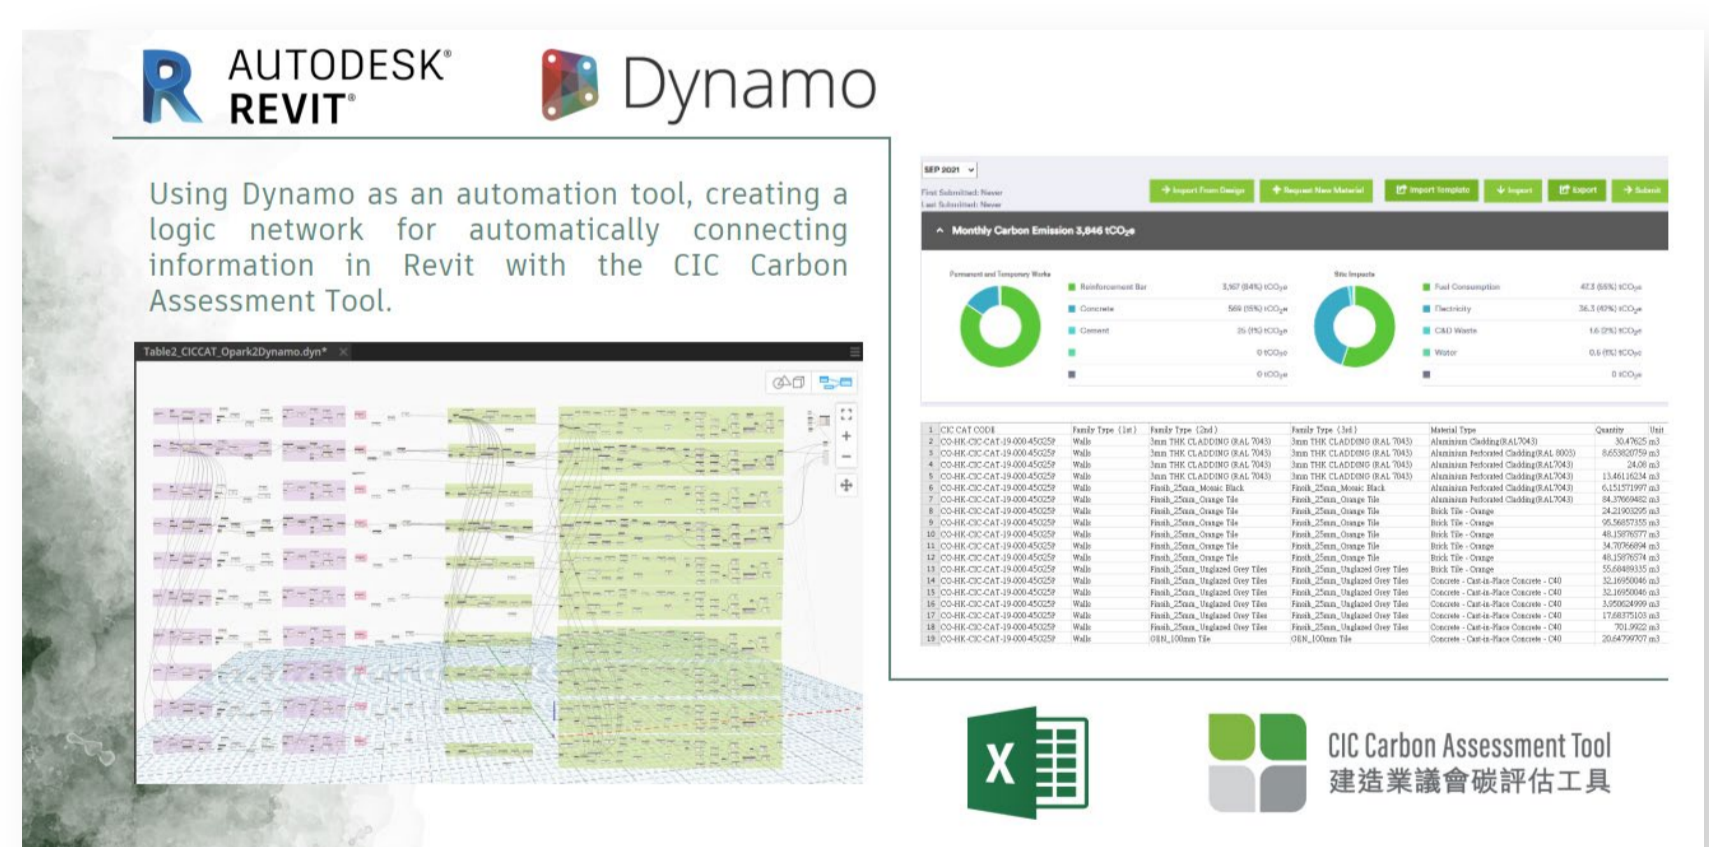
AUTODESK® REVIT®

Dynamo

Using Dynamo as an automation tool, creating a logic network for automatically connecting information in Revit with the CIC Carbon Assessment Tool.

Table2_CICCAT_Opark2Dynamo.dyn*

SEP 2021

First Submitted: Never
Last Submitted: Never

Import From Design | Request New Material | Import Template | Import | Export | Submit

Monthly Carbon Emission 3,846 tCO₂e

Permanent and Temporary Works

| | |
|---|---|
| Reinforcement Bar | 3,167 (84%) tCO₂e |
| Concrete | 569 (15%) tCO₂e |
| Cement | 35 (1%) tCO₂e |
| | 0 tCO₂e |
| | 0 tCO₂e |

Site Impacts

| | |
|---|---|
| Fuel Consumption | 47.3 (55%) tCO₂e |
| Electricity | 36.3 (42%) tCO₂e |
| C&D Waste | 1.6 (2%) tCO₂e |
| Water | 0.6 (1%) tCO₂e |
| | 0 tCO₂e |

| | CIC CAT CODE | Family Type (1st) | Family Type (2nd) | Family Type (3rd) | Material Type | Quantity | Unit |
|---|---|---|---|---|---|---|---|
| 2 | CO-HK-CIC-CAT-19-000-45025F | Walls | 3mm THK CLADDING (RAL 7043) | 3mm THK CLADDING (RAL 7043) | Aluminium Cladding(RAL7043) | 30.47625 | m3 |
| 3 | CO-HK-CIC-CAT-19-000-45025F | Walls | 3mm THK CLADDING (RAL 7043) | 3mm THK CLADDING (RAL 7043) | Aluminium Perforated Cladding(RAL 8005) | 8.65382 | m3 |
| 4 | CO-HK-CIC-CAT-19-000-45025F | Walls | 3mm THK CLADDING (RAL 7043) | 3mm THK CLADDING (RAL 7043) | Aluminium Perforated Cladding(RAL7043) | 24.08 | m3 |
| 5 | CO-HK-CIC-CAT-19-000-45025F | Walls | 3mm THK CLADDING (RAL 7043) | 3mm THK CLADDING (RAL 7043) | Aluminium Perforated Cladding(RAL7043) | 13.4611 | m3 |
| 6 | CO-HK-CIC-CAT-19-000-45025F | Walls | Finish_25mm_Mosaic Black | Finish_25mm_Mosaic Black | Aluminium Perforated Cladding(RAL7043) | 6.151571997 | m3 |
| 7 | CO-HK-CIC-CAT-19-000-45025F | Walls | Finish_25mm_Orange Tile | Finish_25mm_Orange Tile | Aluminium Perforated Cladding(RAL7043) | 84.37669482 | m3 |
| 8 | CO-HK-CIC-CAT-19-000-45025F | Walls | Finish_25mm_Orange Tile | Finish_25mm_Orange Tile | Brick Tile - Orange | 24.21903295 | m3 |
| 9 | CO-HK-CIC-CAT-19-000-45025F | Walls | Finish_25mm_Orange Tile | Finish_25mm_Orange Tile | Brick Tile - Orange | 95.56857355 | m3 |
| 10 | CO-HK-CIC-CAT-19-000-45025F | Walls | Finish_25mm_Orange Tile | Finish_25mm_Orange Tile | Brick Tile - Orange | 48.15876577 | m3 |
| 11 | CO-HK-CIC-CAT-19-000-45025F | Walls | Finish_25mm_Orange Tile | Finish_25mm_Orange Tile | Brick Tile - Orange | 34.70766694 | m3 |
| 12 | CO-HK-CIC-CAT-19-000-45025F | Walls | Finish_25mm_Orange Tile | Finish_25mm_Orange Tile | Brick Tile - Orange | 48.15876574 | m3 |
| 13 | CO-HK-CIC-CAT-19-000-45025F | Walls | Finish_25mm_Unglazed Grey Tiles | Finish_25mm_Unglazed Grey Tiles | Brick Tile - Orange | 55.68469135 | m3 |
| 14 | CO-HK-CIC-CAT-19-000-45025F | Walls | Finish_25mm_Unglazed Grey Tiles | Finish_25mm_Unglazed Grey Tiles | Concrete - Cast-in-Place Concrete - C40 | 32.16950046 | m3 |
| 15 | CO-HK-CIC-CAT-19-000-45025F | Walls | Finish_25mm_Unglazed Grey Tiles | Finish_25mm_Unglazed Grey Tiles | Concrete - Cast-in-Place Concrete - C40 | 32.16950046 | m3 |
| 16 | CO-HK-CIC-CAT-19-000-45025F | Walls | Finish_25mm_Unglazed Grey Tiles | Finish_25mm_Unglazed Grey Tiles | Concrete - Cast-in-Place Concrete - C40 | 3.950624999 | m3 |
| 17 | CO-HK-CIC-CAT-19-000-45025F | Walls | Finish_25mm_Unglazed Grey Tiles | Finish_25mm_Unglazed Grey Tiles | Concrete - Cast-in-Place Concrete - C40 | 17.68375103 | m3 |
| 18 | CO-HK-CIC-CAT-19-000-45025F | Walls | Finish_25mm_Unglazed Grey Tiles | Finish_25mm_Unglazed Grey Tiles | Concrete - Cast-in-Place Concrete - C40 | 701.9922 | m3 |
| 19 | CO-HK-CIC-CAT-19-000-45025F | Walls | GEN_100mm Tile | GEN_100mm Tile | Concrete - Cast-in-Place Concrete - C40 | 20.64799707 | m3 |

CIC Carbon Assessment Tool
建造業議會碳評估工具